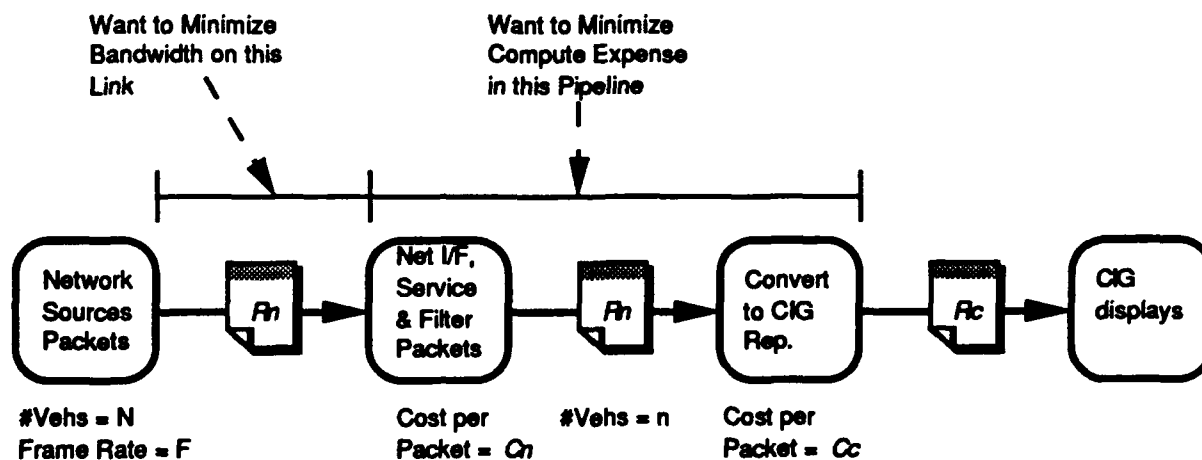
Want to Minimize Bandwidth on this Link

Want to Minimize Compute Expense in this Pipeline

Network Sources Packets

Pn

Net I/F, Service & Filter Packets

Pn

Convert to CIG Rep.

Pc

CIG displays

#Vehs = N
Frame Rate = F

Cost per Packet = Cn

#Vehs = n

Cost per Packet = Cc